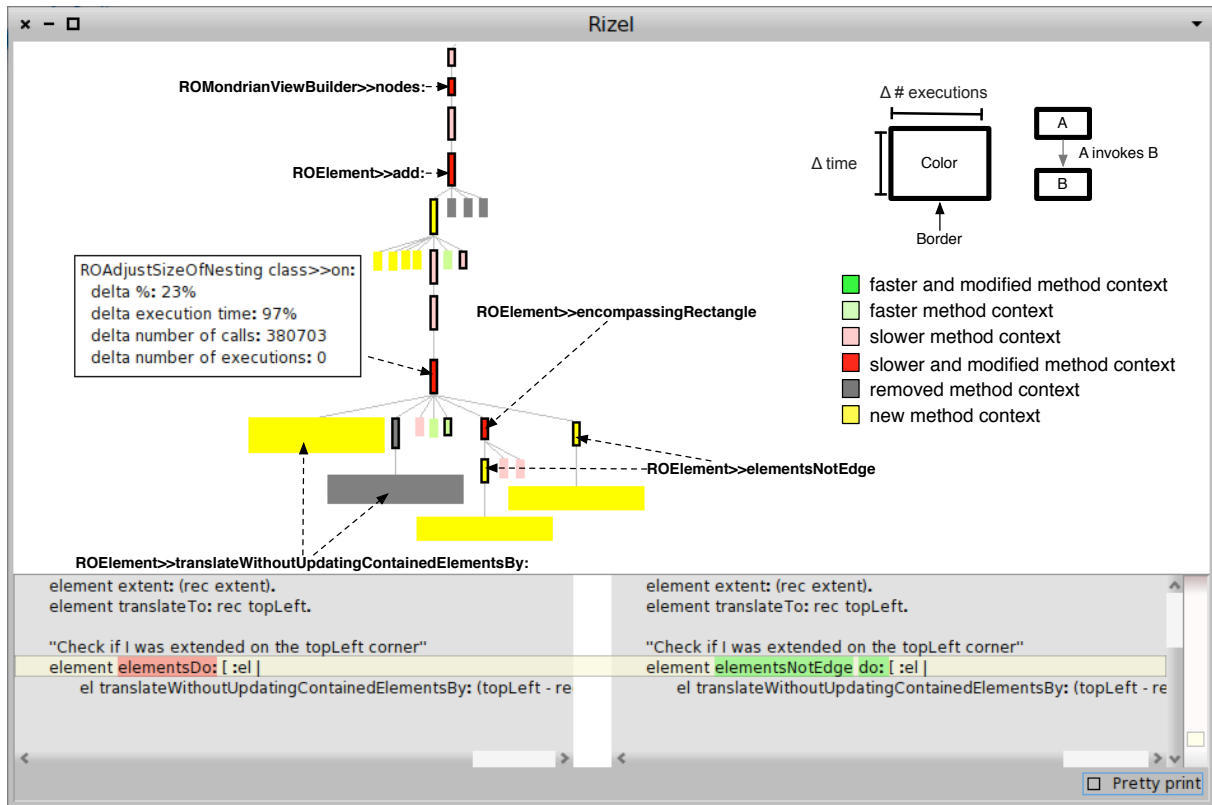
Rizel

ROMondrianViewBuilder>>nodes:

ROElement>>add:

Δ # executions

Δ time

Color

Border

A

A invokes B

B

faster and modified method context
faster method context
slower method context
slower and modified method context
removed method context
new method context

ROAdjustSizeOfNesting class>>on:
delta %: 23%
delta execution time: 97%
delta number of calls: 380703
delta number of executions: 0

ROElement>>encompassingRectangle

ROElement>>elementsNotEdge

ROElement>>translateWithoutUpdatingContainedElementsBy:

element extent: (rec extent).
element translateTo: rec topLeft.

"Check if I was extended on the topLeft corner"
element elementsDo: [ :el |
el translateWithoutUpdatingContainedElementsBy: (topLeft - re

element extent: (rec extent).
element translateTo: rec topLeft.

"Check if I was extended on the topLeft corner"
element elementsNotEdge do: [ :el |
el translateWithoutUpdatingContainedElementsBy: (topLeft - re

Pretty print